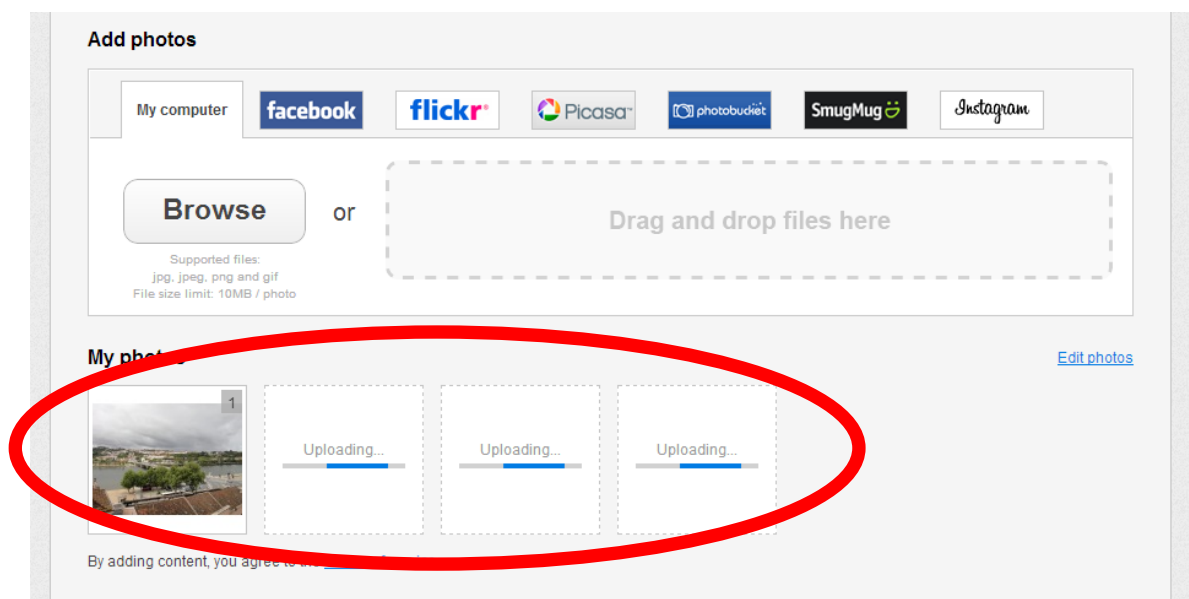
Add photos

My computer
facebook
flickr
Picasa
photobucket
SmugMug
Instagram

Browse

Supported files:
jpg, jpeg, png and gif
File size limit: 10MB / photo

or

Drag and drop files here

My pho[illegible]

Edit photos

1

Uploading...

Uploading...

Uploading...

By adding content, you agree to the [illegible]